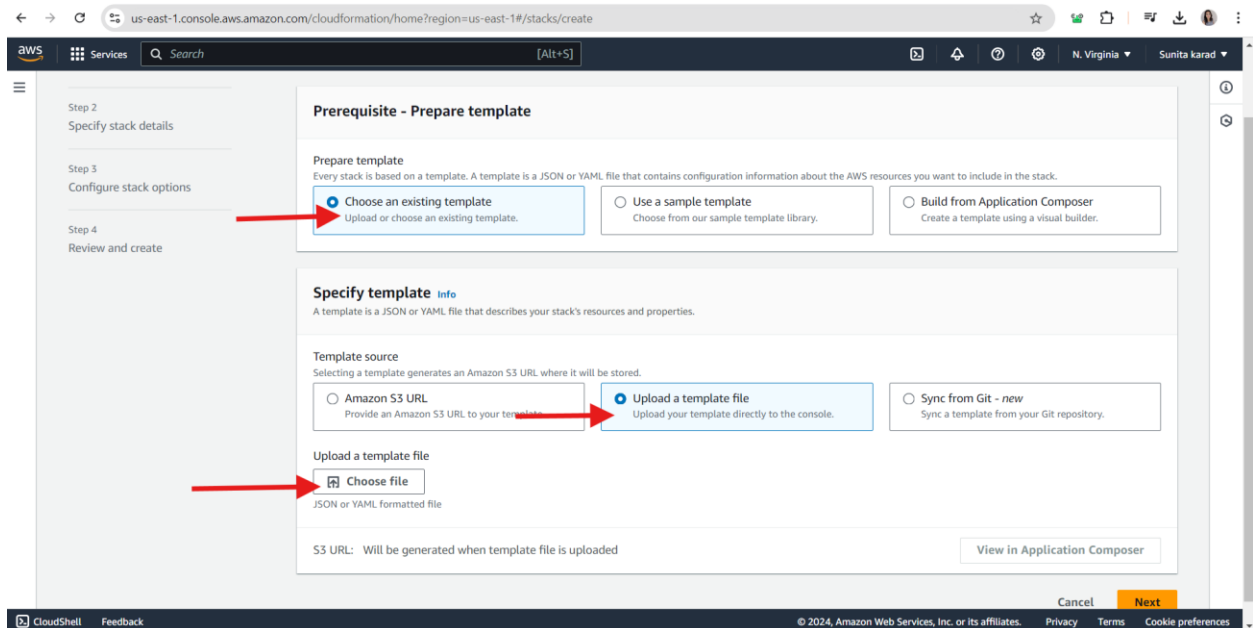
us-east-1.console.aws.amazon.com/cloudformation/home?region=us-east-1#/stacks/create

aws Services Search [Alt+S] N. Virginia ▼ Sunita karad ▼

Step 2
Specify stack details

Step 3
Configure stack options

Step 4
Review and create

Prerequisite - Prepare template

Prepare template
Every stack is based on a template. A template is a JSON or YAML file that contains configuration information about the AWS resources you want to include in the stack.

Choose an existing template
Upload or choose an existing template.

Use a sample template
Choose from our sample template library.

Build from Application Composer
Create a template using a visual builder.

Specify template Info
A template is a JSON or YAML file that describes your stack's resources and properties.

Template source
Selecting a template generates an Amazon S3 URL where it will be stored.

Amazon S3 URL
Provide an Amazon S3 URL to your template.

Upload a template file
Upload your template directly to the console.

Sync from Git - new
Sync a template from your Git repository.

Upload a template file
Choose file
JSON or YAML formatted file

S3 URL: Will be generated when template file is uploaded

View in Application Composer

Cancel Next

CloudShell Feedback © 2024, Amazon Web Services, Inc. or its affiliates. Privacy Terms Cookie preferences